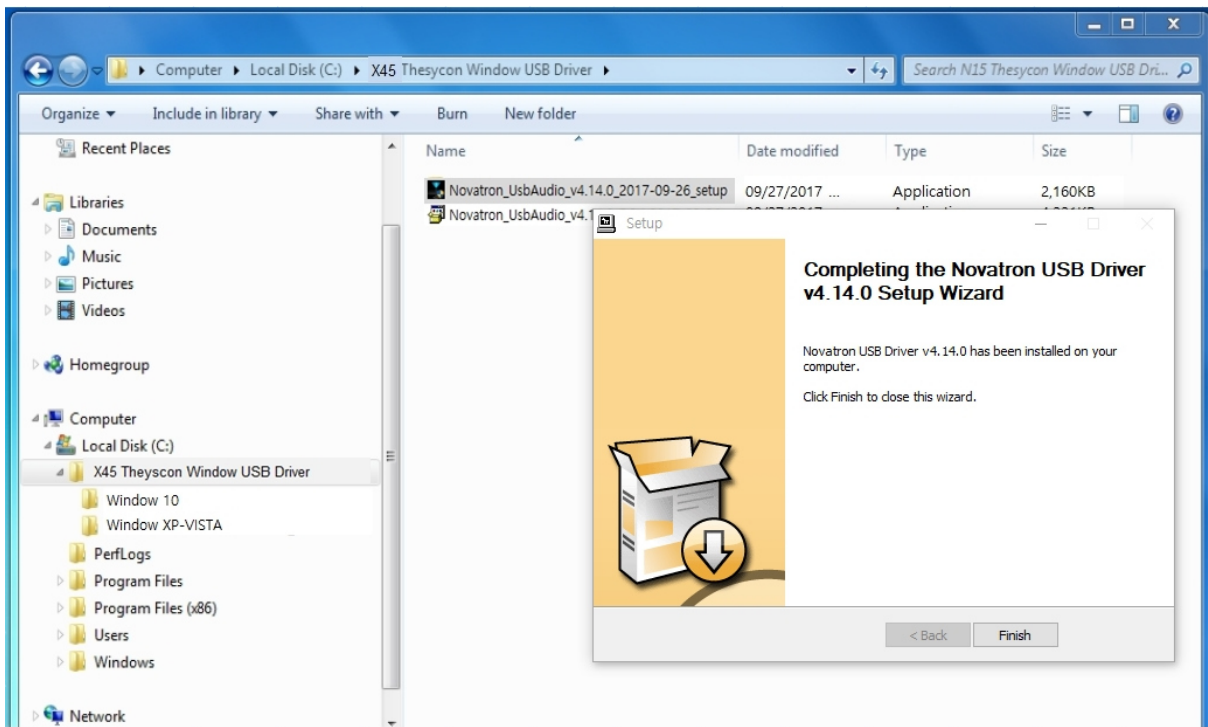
Computer ▸ Local Disk (C:) ▸ X45 Thesycon Window USB Driver ▸

Search N15 Thesycon Window USB Dri...

Organize ▾ Include in library ▾ Share with ▾ Burn New folder

Recent Places

Libraries
Documents
Music
Pictures
Videos

Homegroup

Computer
Local Disk (C:)
X45 Theyscon Window USB Driver
Window 10
Window XP-VISTA
PerfLogs
Program Files
Program Files (x86)
Users
Windows

Network

| Name | Date modified | Type | Size |
|---|---|---|---|
| Novatron_UsbAudio_v4.14.0_2017-09-26_setup | 09/27/2017 ... | Application | 2,160KB |
| Novatron_UsbAudio_v4.1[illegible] | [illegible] | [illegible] | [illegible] |

Setup

Completing the Novatron USB Driver v4.14.0 Setup Wizard

Novatron USB Driver v4.14.0 has been installed on your computer.

Click Finish to close this wizard.

< Back Finish